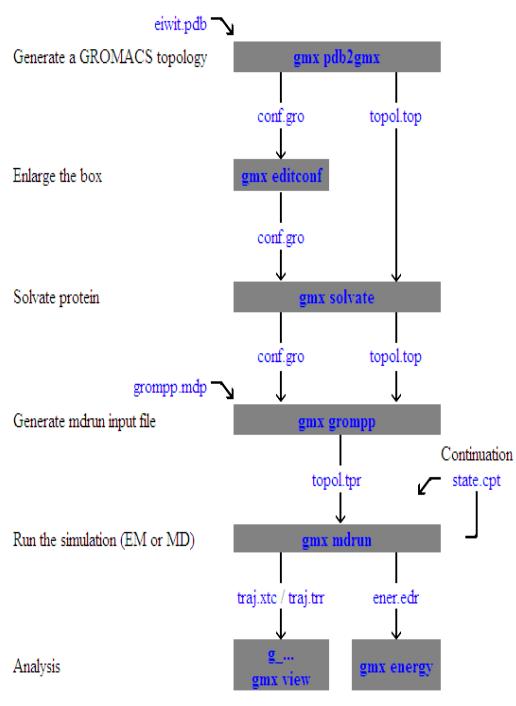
eiwit.pdb

Generate a GROMACS topology

gmx pdb2gmx

conf.gro

topol.top

Enlarge the box

gmx editconf

conf.gro

Solvate protein

gmx solvate

conf.gro

topol.top

grompp.mdp

Generate mdrun input file

gmx grompp

Continuation

topol.tpr

state.cpt

Run the simulation (EM or MD)

gmx mdrun

traj.xtc / traj.trr

ener.edr

Analysis

g_...
gmx view

gmx energy